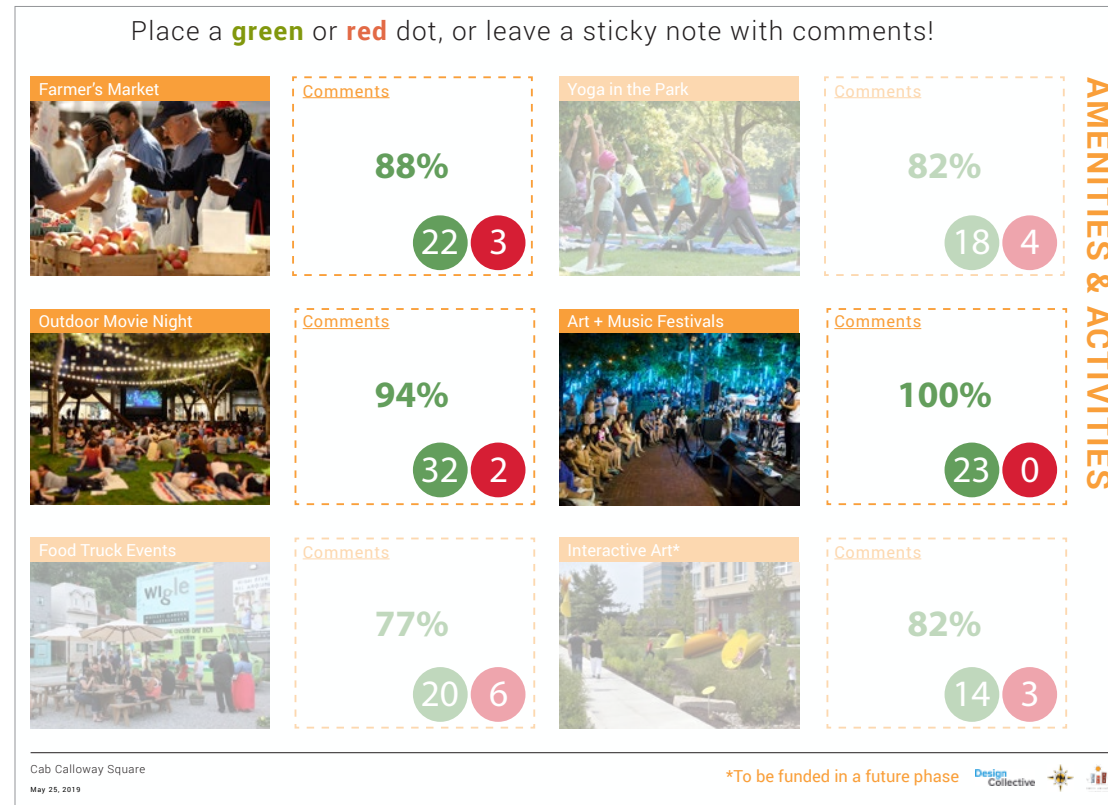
Place a green or red dot, or leave a sticky note with comments!

AMENITIES & ACTIVITIES

Farmer's Market

Comments

88%

22 3

Yoga in the Park

Comments

82%

18 4

Outdoor Movie Night

Comments

94%

32 2

Art + Music Festivals

Comments

100%

23 0

Food Truck Events

Comments

77%

20 6

Interactive Art*

Comments

82%

14 3

Cab Calloway Square

May 25, 2019

*To be funded in a future phase

Design Collective